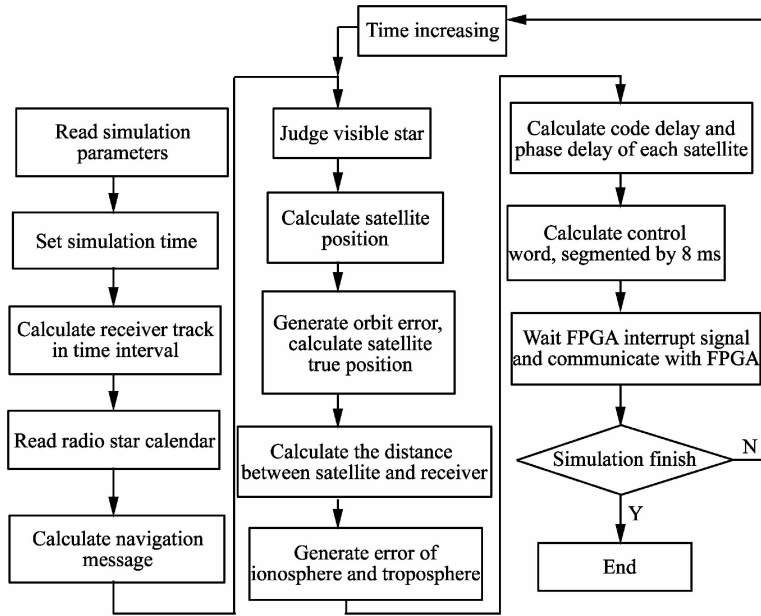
Time increasing

Read simulation parameters

Set simulation time

Calculate receiver track in time interval

Read radio star calendar

Calculate navigation message

Judge visible star

Calculate satellite position

Generate orbit error, calculate satellite true position

Calculate the distance between satellite and receiver

Generate error of ionosphere and troposphere

Calculate code delay and phase delay of each satellite

Calculate control word, segmented by 8 ms

Wait FPGA interrupt signal and communicate with FPGA

Simulation finish

N

Y

End